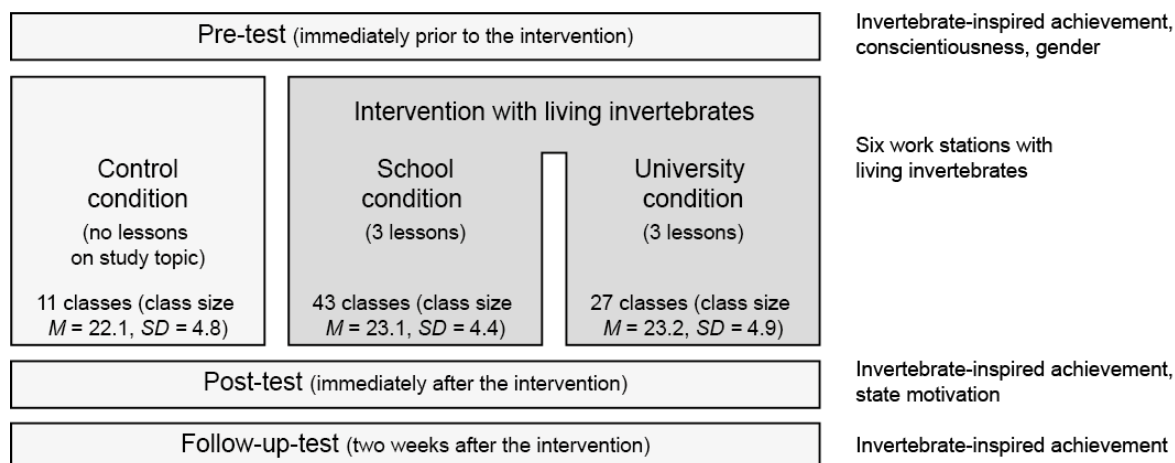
Pre-test (immediately prior to the intervention)

Invertebrate-inspired achievement, conscientiousness, gender

Control condition

(no lessons on study topic)

11 classes (class size $M$ = 22.1, $SD$ = 4.8)

Intervention with living invertebrates

School condition

(3 lessons)

43 classes (class size $M$ = 23.1, $SD$ = 4.4)

University condition

(3 lessons)

27 classes (class size $M$ = 23.2, $SD$ = 4.9)

Six work stations with living invertebrates

Post-test (immediately after the intervention)

Invertebrate-inspired achievement, state motivation

Follow-up-test (two weeks after the intervention)

Invertebrate-inspired achievement